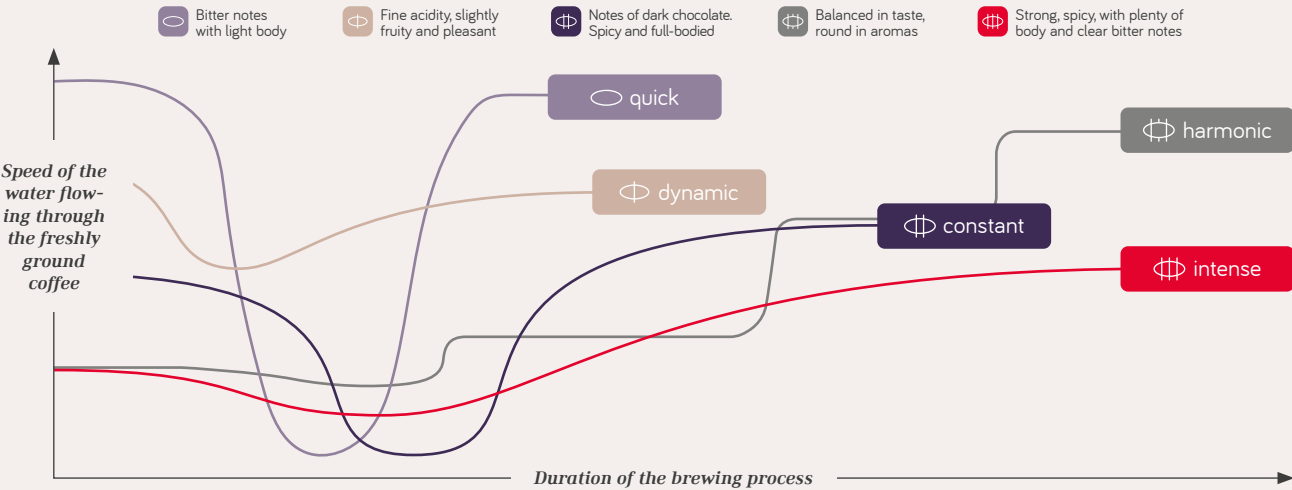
Bitter notes with light body

Fine acidity, slightly fruity and pleasant

Notes of dark chocolate. Spicy and full-bodied

Balanced in taste, round in aromas

Strong, spicy, with plenty of body and clear bitter notes

quick

harmonic

Speed of the water flowing through the freshly ground coffee

dynamic

constant

intense

Duration of the brewing process